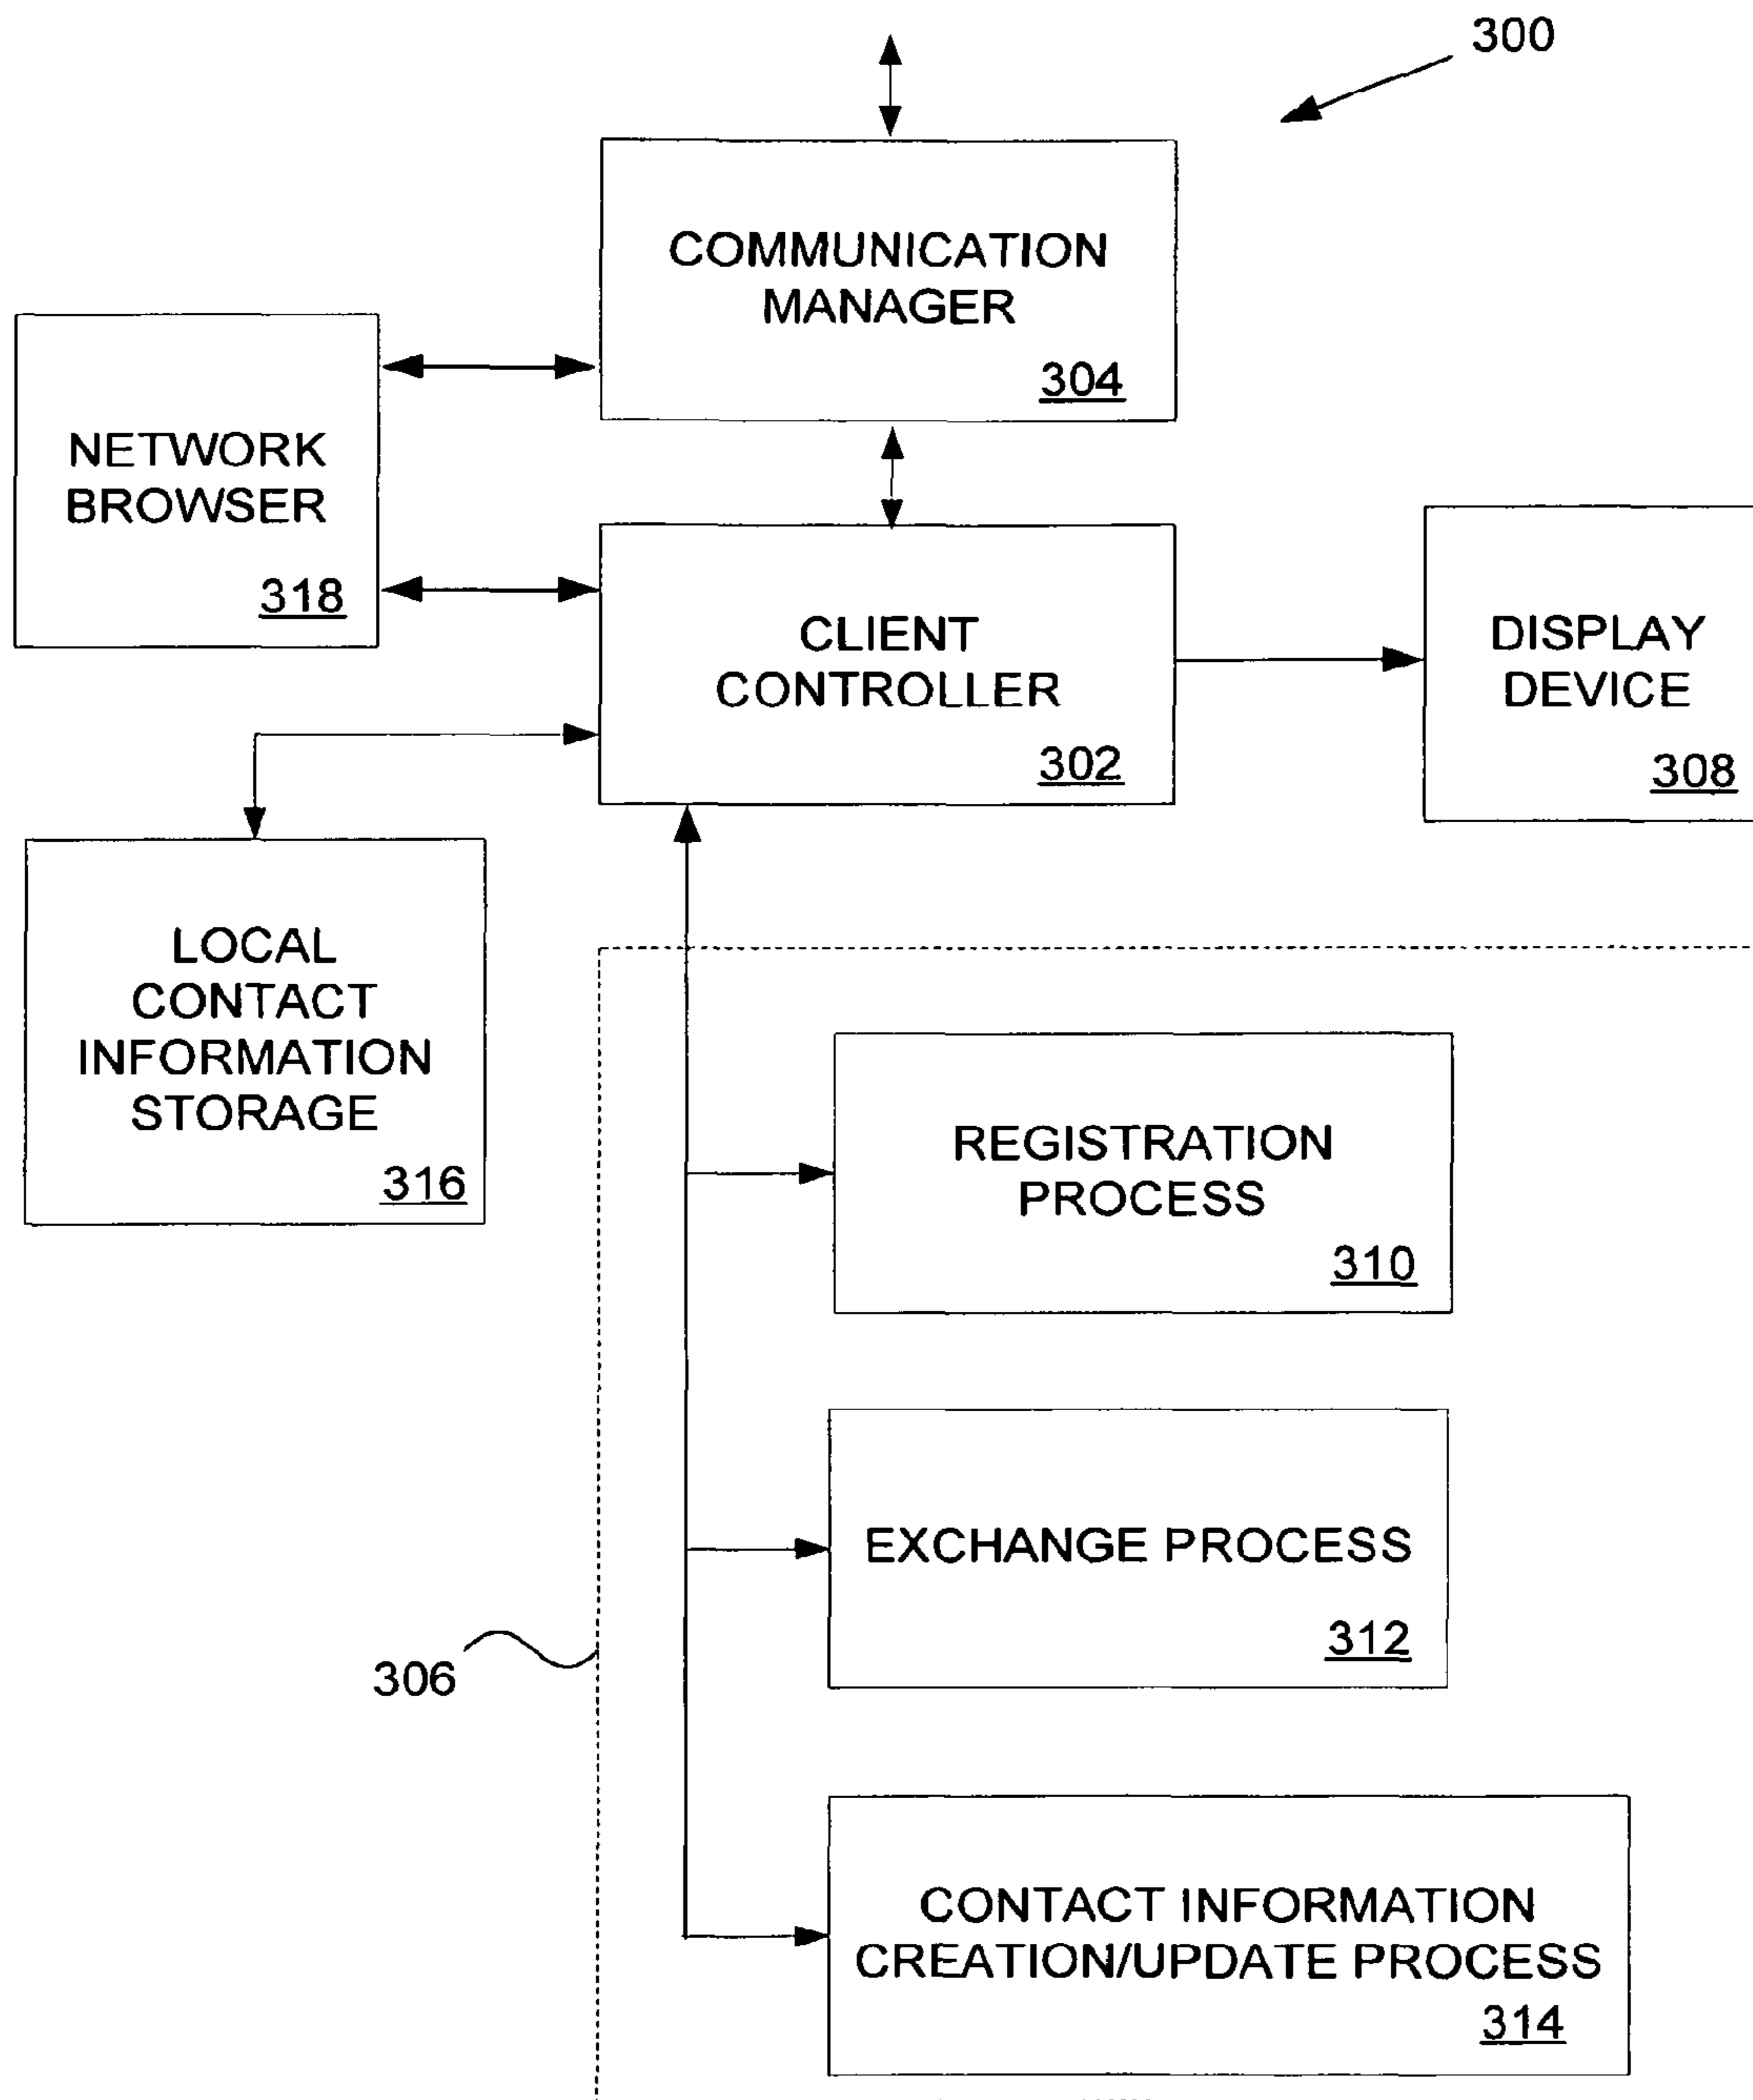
300

COMMUNICATION MANAGER
304

NETWORK BROWSER
318

CLIENT CONTROLLER
302

DISPLAY DEVICE
308

LOCAL CONTACT INFORMATION STORAGE
316

REGISTRATION PROCESS
310

EXCHANGE PROCESS
312

306

CONTACT INFORMATION CREATION/UPDATE PROCESS
314